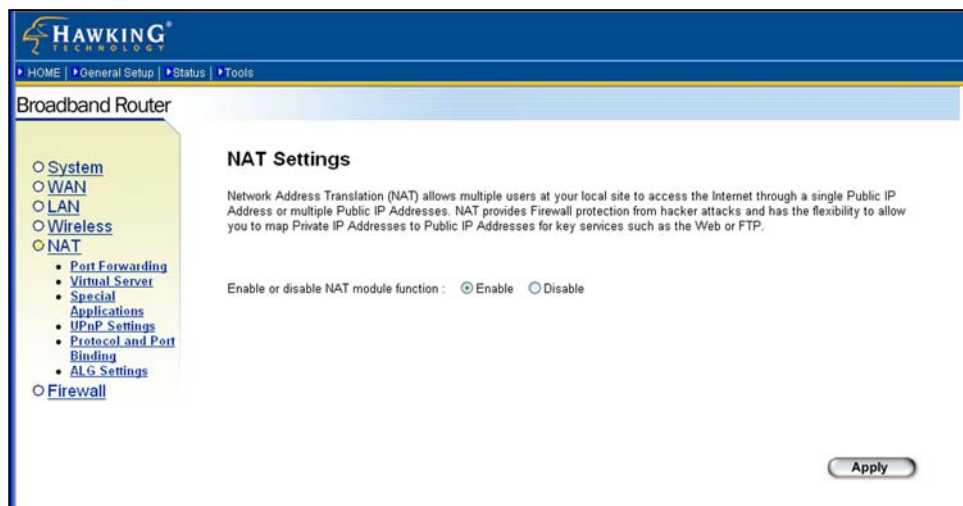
HAWKING®
TECHNOLOGY

HOME | General Setup | Status | Tools

Broadband Router

System
WAN
LAN
Wireless
NAT
• Port Forwarding
• Virtual Server
• Special Applications
• UPnP Settings
• Protocol and Port Binding
• ALG Settings
Firewall

NAT Settings

Network Address Translation (NAT) allows multiple users at your local site to access the Internet through a single Public IP Address or multiple Public IP Addresses. NAT provides Firewall protection from hacker attacks and has the flexibility to allow you to map Private IP Addresses to Public IP Addresses for key services such as the Web or FTP.

Enable or disable NAT module function : Enable Disable

Apply